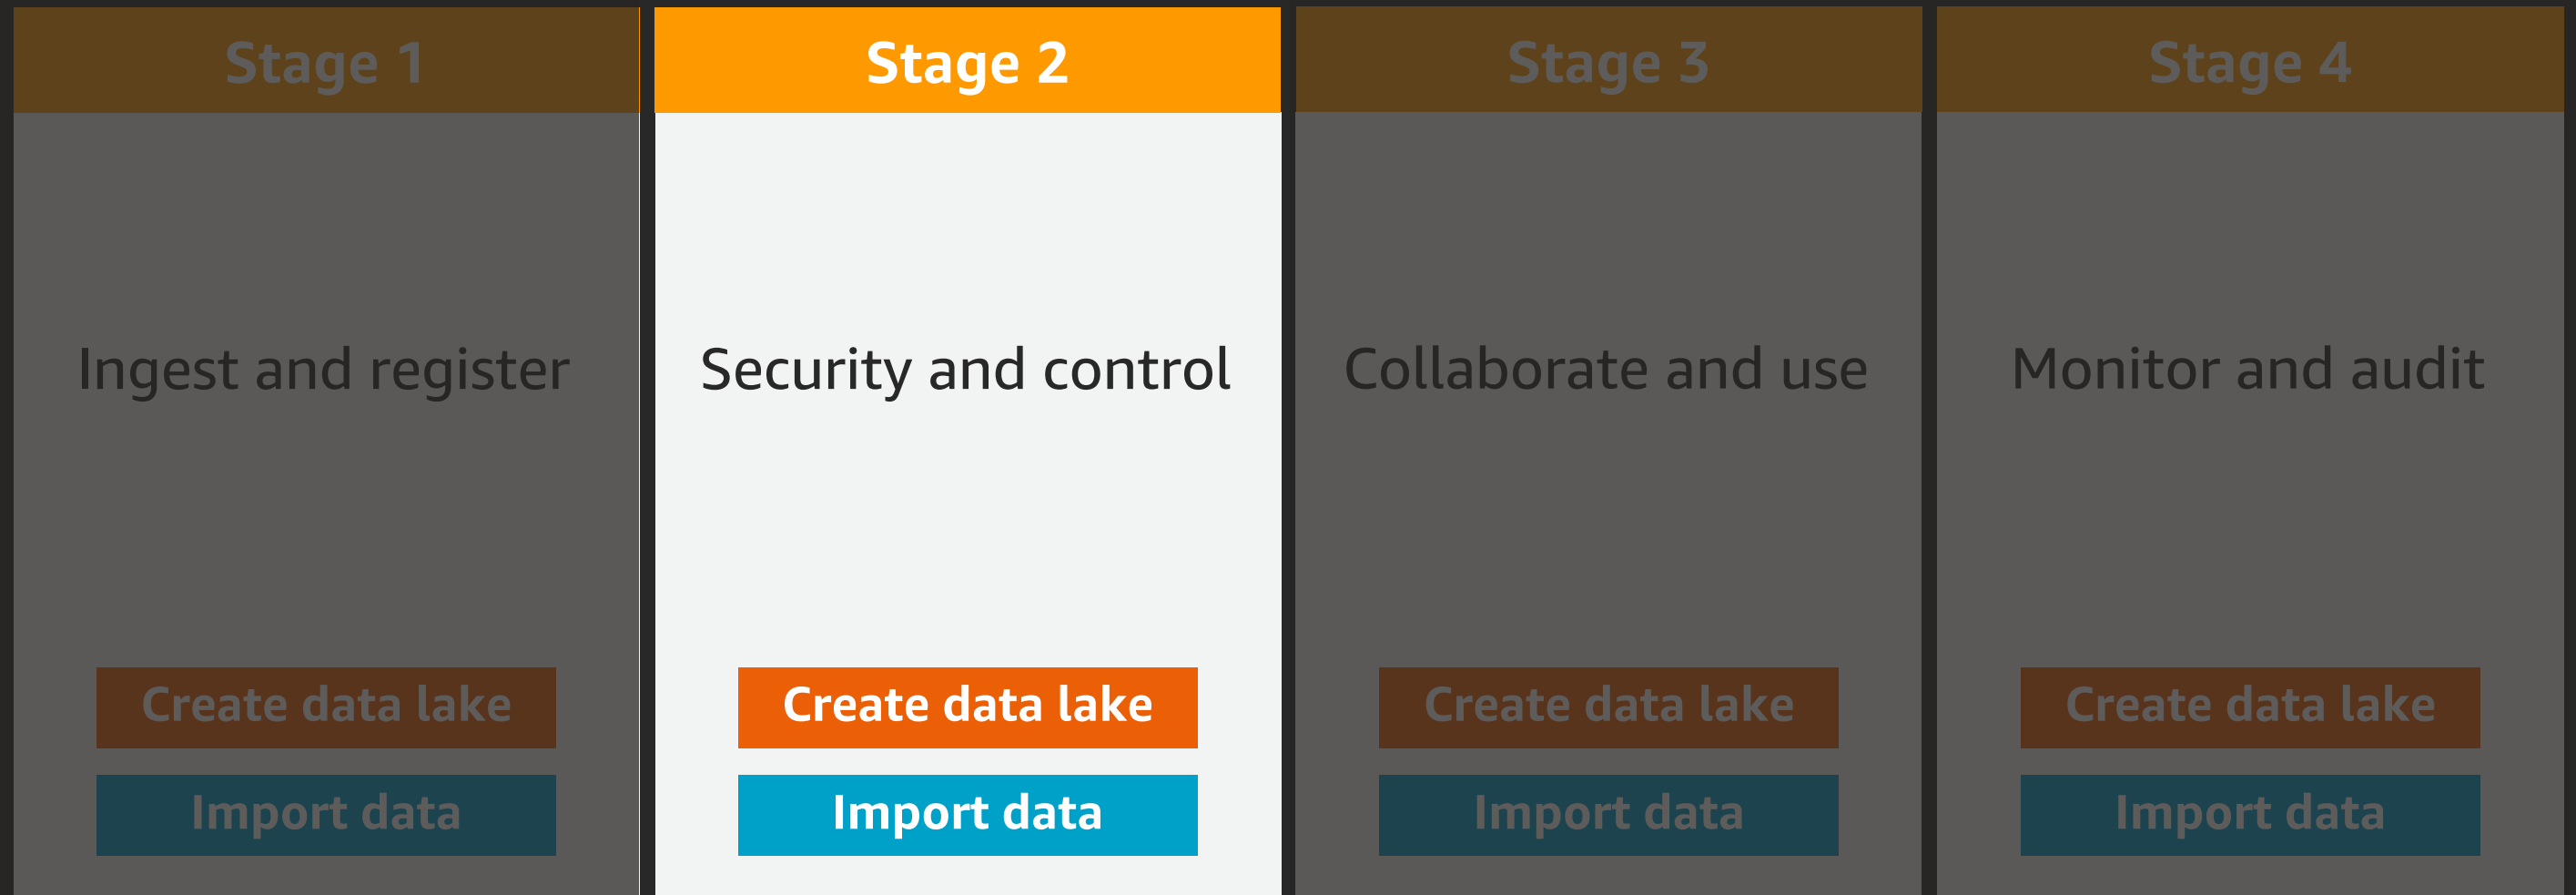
Stage 1

Ingest and register

Create data lake

Import data

Stage 2

Security and control

Create data lake

Import data

Stage 3

Collaborate and use

Create data lake

Import data

Stage 4

Monitor and audit

Create data lake

Import data